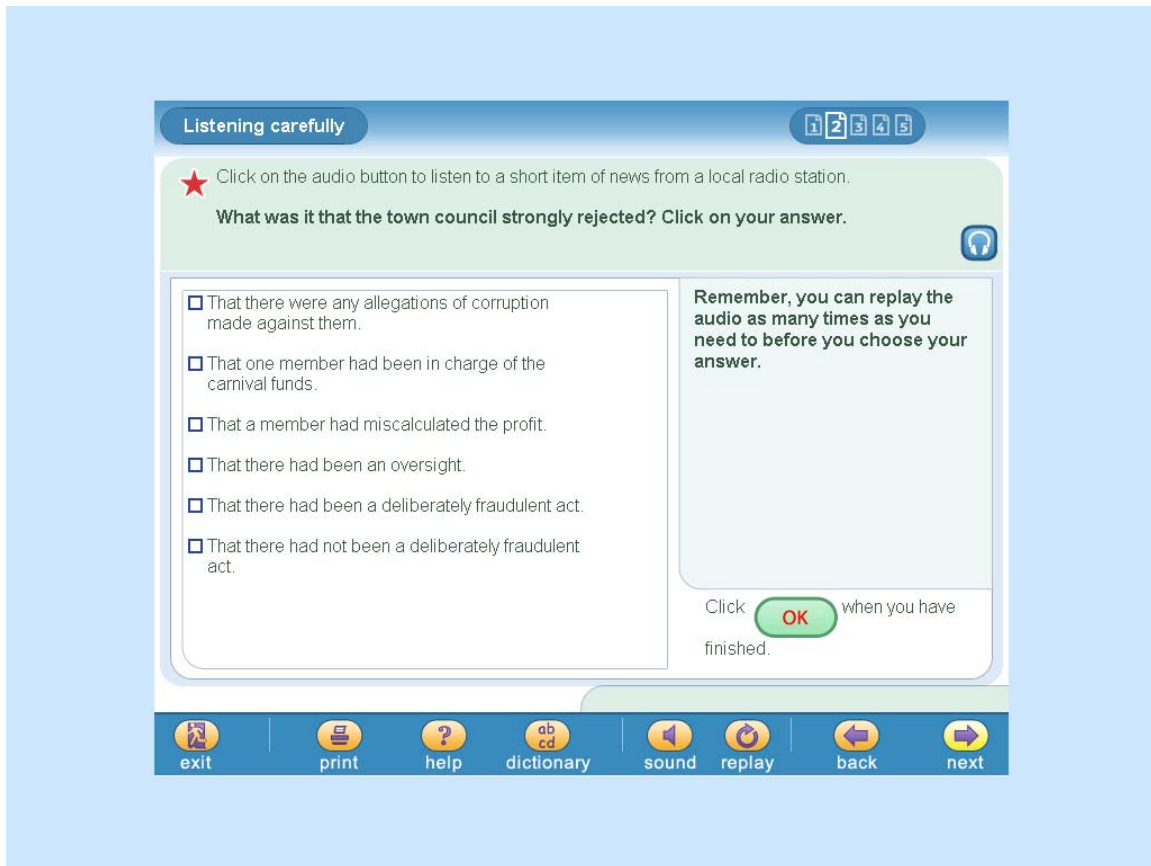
Listening carefully

1 2 3 4 5

Click on the audio button to listen to a short item of news from a local radio station.

What was it that the town council strongly rejected? Click on your answer.

☐ That there were any allegations of corruption made against them.

☐ That one member had been in charge of the carnival funds.

☐ That a member had miscalculated the profit.

☐ That there had been an oversight.

☐ That there had been a deliberately fraudulent act.

☐ That there had not been a deliberately fraudulent act.

Remember, you can replay the audio as many times as you need to before you choose your answer.

Click OK when you have finished.

ab cd

exit print help dictionary sound replay back next